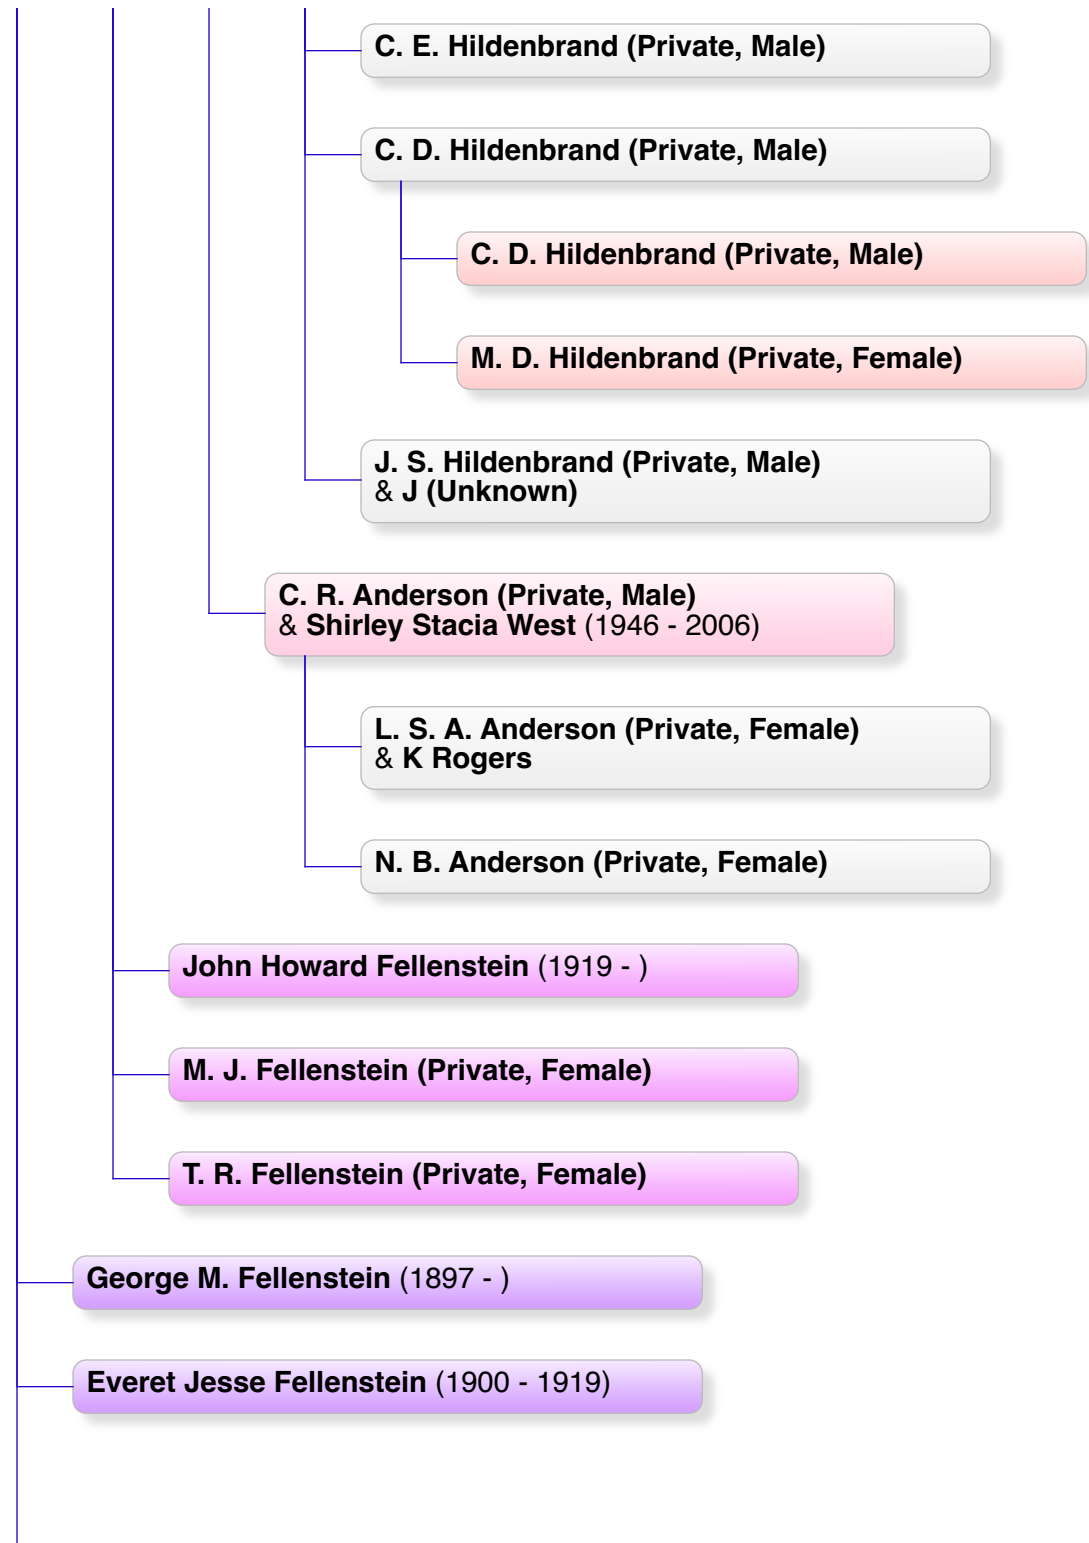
C. E. Hildenbrand (Private, Male)

C. D. Hildenbrand (Private, Male)

C. D. Hildenbrand (Private, Male)

M. D. Hildenbrand (Private, Female)

J. S. Hildenbrand (Private, Male)
& J (Unknown)

C. R. Anderson (Private, Male)
& Shirley Stacia West (1946 - 2006)

L. S. A. Anderson (Private, Female)
& K Rogers

N. B. Anderson (Private, Female)

John Howard Fellenstein (1919 - )

M. J. Fellenstein (Private, Female)

T. R. Fellenstein (Private, Female)

George M. Fellenstein (1897 - )

Everet Jesse Fellenstein (1900 - 1919)